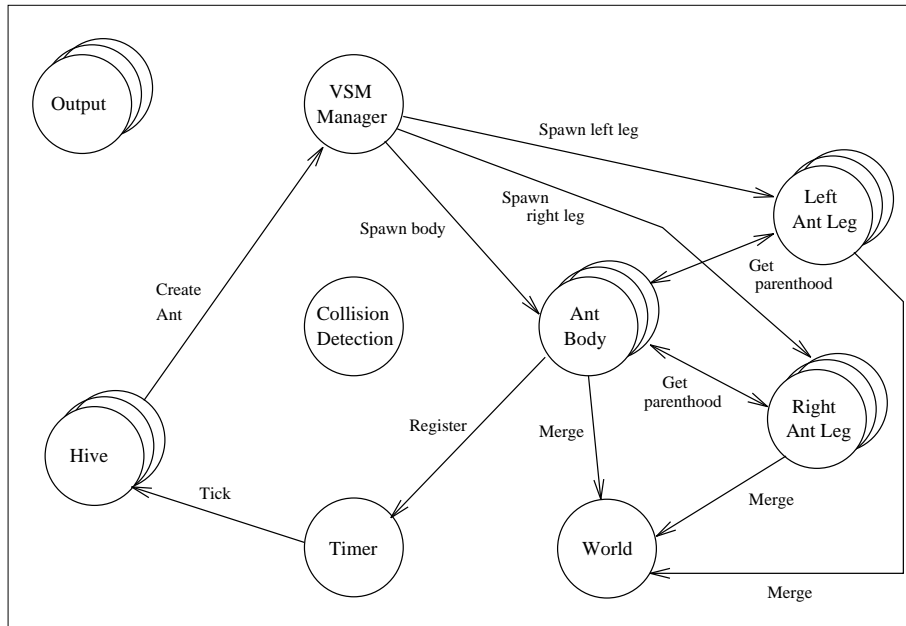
Output

VSM Manager

Spawn left leg

Spawn right leg

Spawn body

Left Ant Leg

Create Ant

Collision Detection

Ant Body

Get parenthood

Get parenthood

Right Ant Leg

Register

Merge

Merge

Hive

Tick

Timer

World

Merge